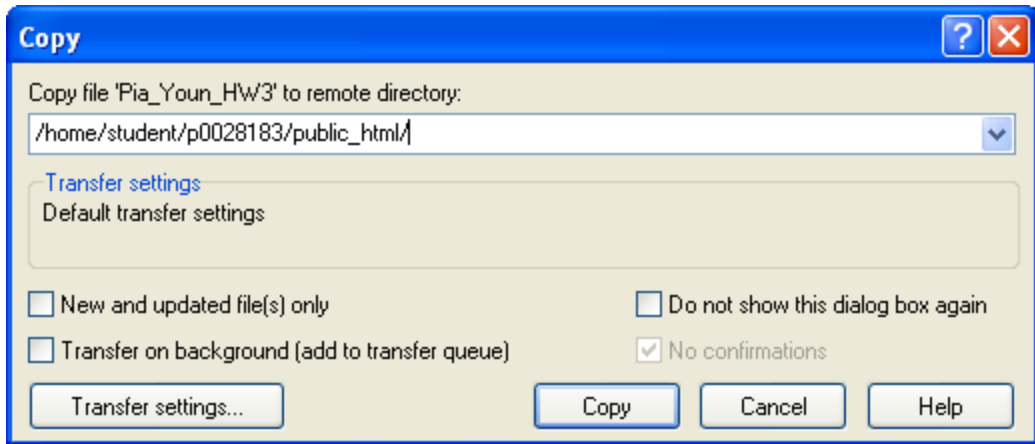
Copy

?

Copy file 'Pia_Youn_HW3' to remote directory:

/home/student/p0028183/public_html/

Transfer settings

Default transfer settings

New and updated file(s) only

Do not show this dialog box again

Transfer on background (add to transfer queue)

No confirmations

Transfer settings...

Copy

Cancel

Help